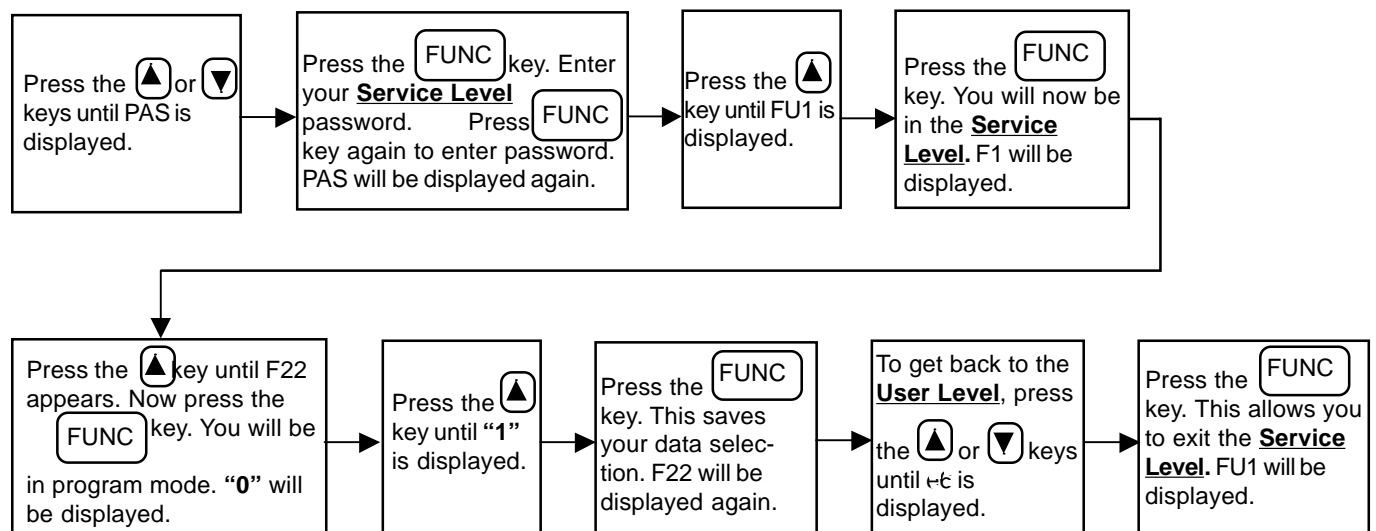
Press the ▲ or ▼ keys until PAS is displayed.

Press the FUNC key. Enter your **Service Level** password. Press FUNC key again to enter password. PAS will be displayed again.

Press the ▲ key until FU1 is displayed.

Press the FUNC key. You will now be in the **Service Level.** F1 will be displayed.

Press the ▲ key until F22 appears. Now press the FUNC key. You will be in program mode. **"0"** will be displayed.

Press the ▲ key until **"1"** is displayed.

Press the FUNC key. This saves your data selection. F22 will be displayed again.

To get back to the **User Level**, press the ▲ or ▼ keys until ⊬ɛ is displayed.

Press the FUNC key. This allows you to exit the **Service Level.** FU1 will be displayed.